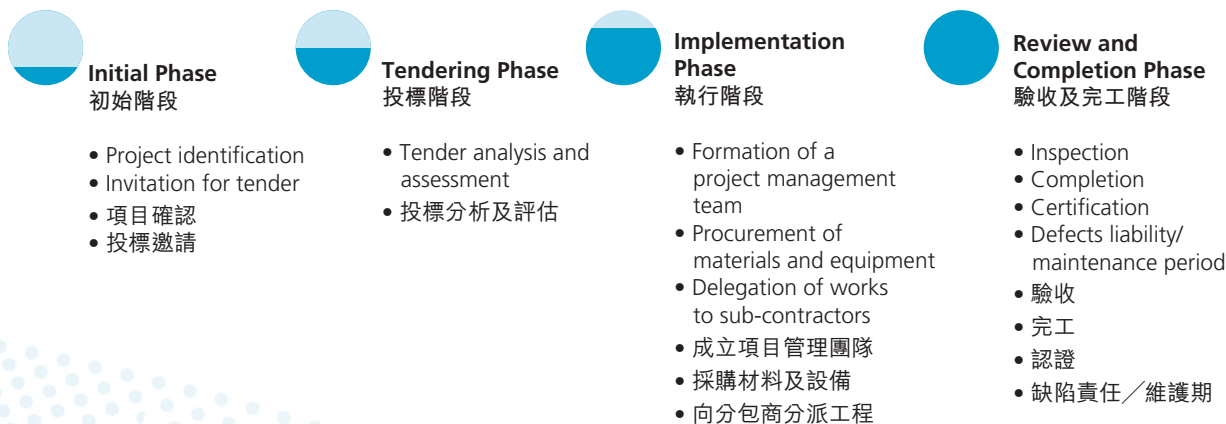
Initial Phase
初始階段

• Project identification
• Invitation for tender
• 項目確認
• 投標邀請

Tendering Phase
投標階段

• Tender analysis and assessment
• 投標分析及評估

Implementation Phase
執行階段

• Formation of a project management team
• Procurement of materials and equipment
• Delegation of works to sub-contractors
• 成立項目管理團隊
• 採購材料及設備
• 向分包商分派工程

Review and Completion Phase
驗收及完工階段

• Inspection
• Completion
• Certification
• Defects liability/ maintenance period
• 驗收
• 完工
• 認證
• 缺陷責任／維護期